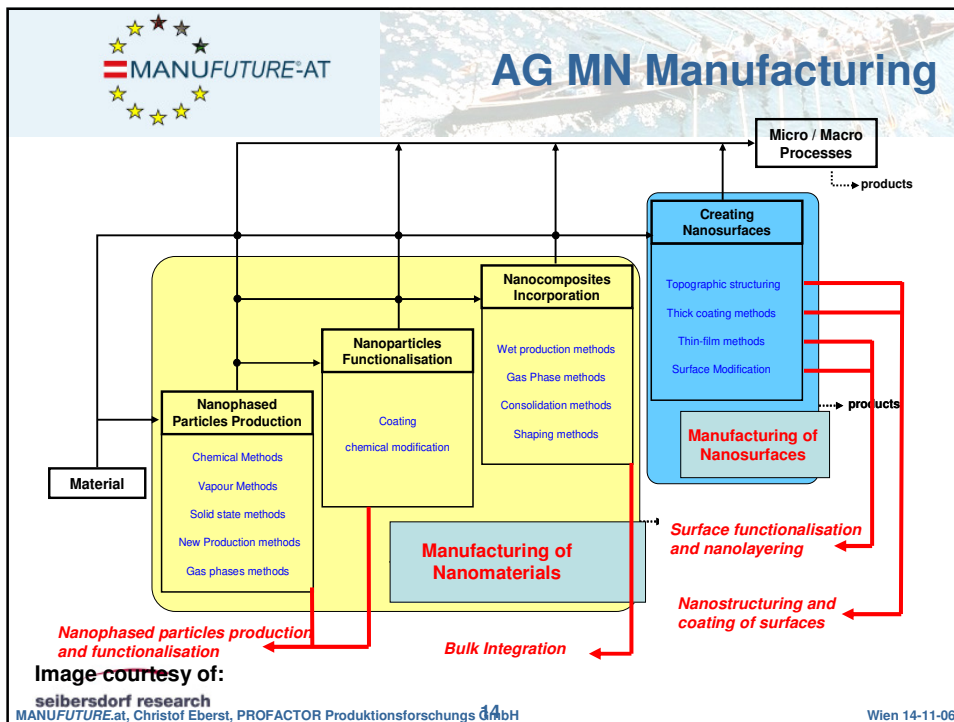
MANUFUTURE-AT

AG MN Manufacturing

Micro / Macro Processes

products

Creating Nanosurfaces

Topographic structuring

Thick coating methods

Thin-film methods

Surface Modification

products

Manufacturing of Nanosurfaces

Nanocomposites Incorporation

Wet production methods

Gas Phase methods

Consolidation methods

Shaping methods

Nanoparticles Functionalisation

Coating

chemical modification

Nanophased Particles Production

Chemical Methods

Vapour Methods

Solid state methods

New Production methods

Gas phases methods

Material

Manufacturing of Nanomaterials

Surface functionalisation and nanolayering

Nanostructuring and coating of surfaces

Nanophased particles production and functionalisation

Bulk Integration

Image courtesy of:

seibersdorf research

MANUFUTURE.at, Christof Eberst, PROFACTOR Produktionsforschungs GmbH

14

Wien 14-11-06